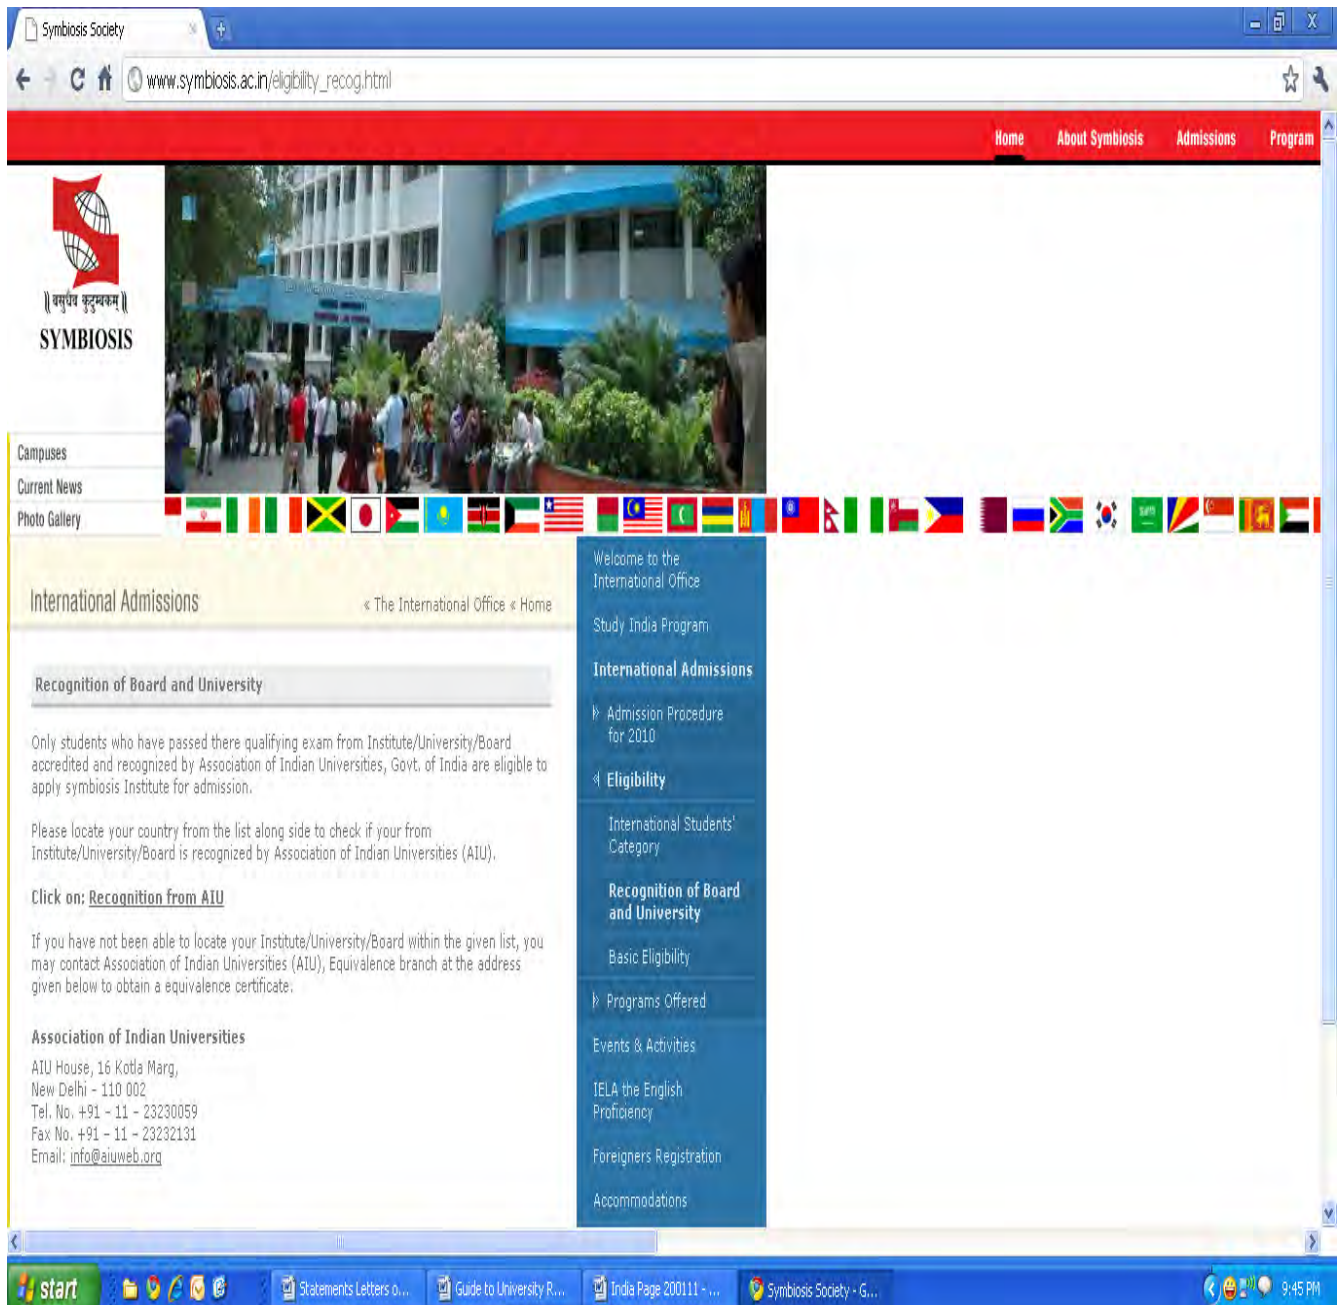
Symbiosis Society

www.symbiosis.ac.in/eligibility_recog.html

Home About Symbiosis Admissions Program

॥ वसुधैव कुटुम्बकम् ॥
SYMBIOSIS

Campuses
Current News
Photo Gallery

International Admissions « The International Office « Home

Recognition of Board and University

Only students who have passed there qualifying exam from Institute/University/Board accredited and recognized by Association of Indian Universities, Govt. of India are eligible to apply symbiosis Institute for admission.

Please locate your country from the list along side to check if your from Institute/University/Board is recognized by Association of Indian Universities (AIU).

Click on: Recognition from AIU

If you have not been able to locate your Institute/University/Board within the given list, you may contact Association of Indian Universities (AIU), Equivalence branch at the address given below to obtain a equivalence certificate.

Association of Indian Universities
AIU House, 16 Kotla Marg,
New Delhi - 110 002
Tel. No. +91 - 11 - 23230059
Fax No. +91 - 11 - 23232131
Email: info@aiuweb.org

Welcome to the International Office
Study India Program
International Admissions
Admission Procedure for 2010
Eligibility
International Students' Category
Recognition of Board and University
Basic Eligibility
Programs Offered
Events & Activities
IELA the English Proficiency
Foreigners Registration
Accommodations

start Statements Letters o... Guide to University R... India Page 200111 - ... Symbiosis Society - G... 9:45 PM